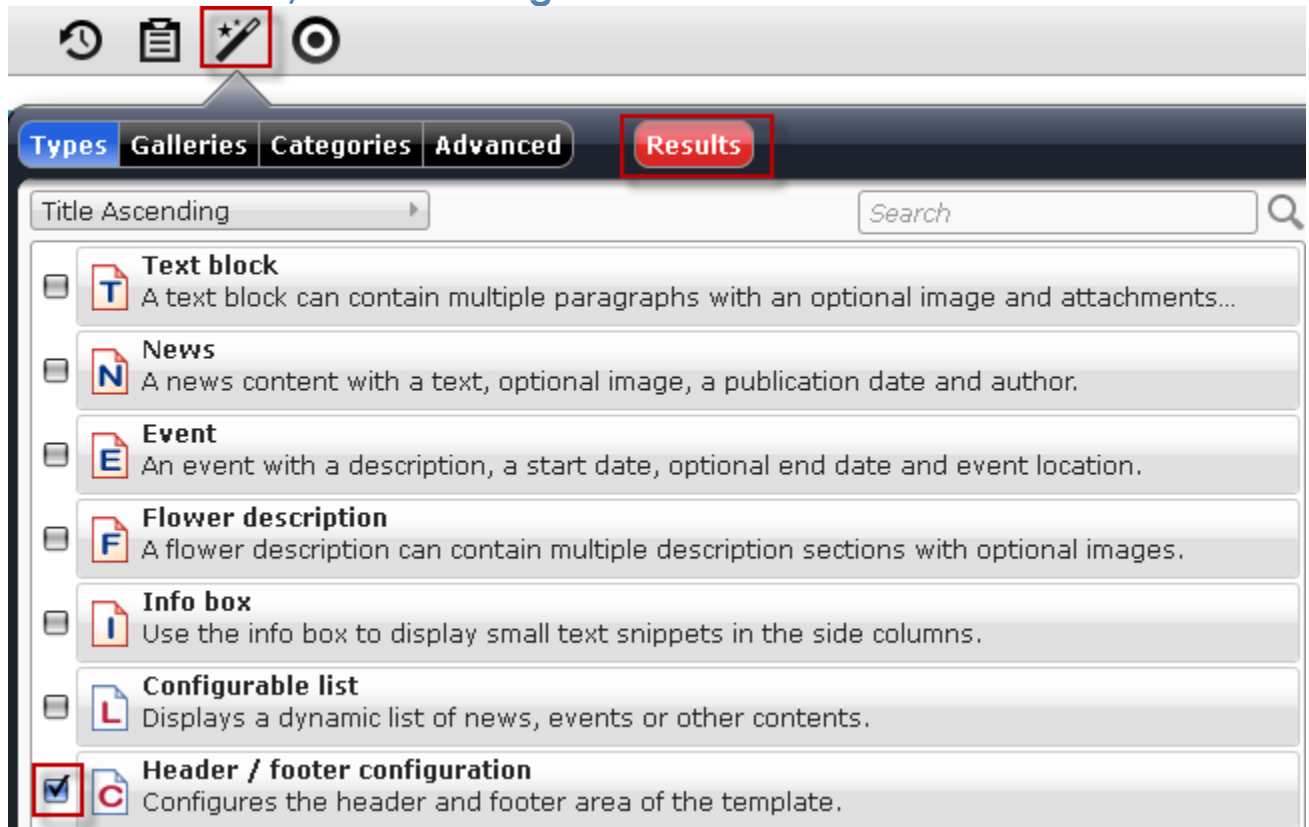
Types Galleries Categories Advanced Results

Title Ascending

Search

T Text block
A text block can contain multiple paragraphs with an optional image and attachments...

N News
A news content with a text, optional image, a publication date and author.

E Event
An event with a description, a start date, optional end date and event location.

F Flower description
A flower description can contain multiple description sections with optional images.

I Info box
Use the info box to display small text snippets in the side columns.

L Configurable list
Displays a dynamic list of news, events or other contents.

C Header / footer configuration
Configures the header and footer area of the template.